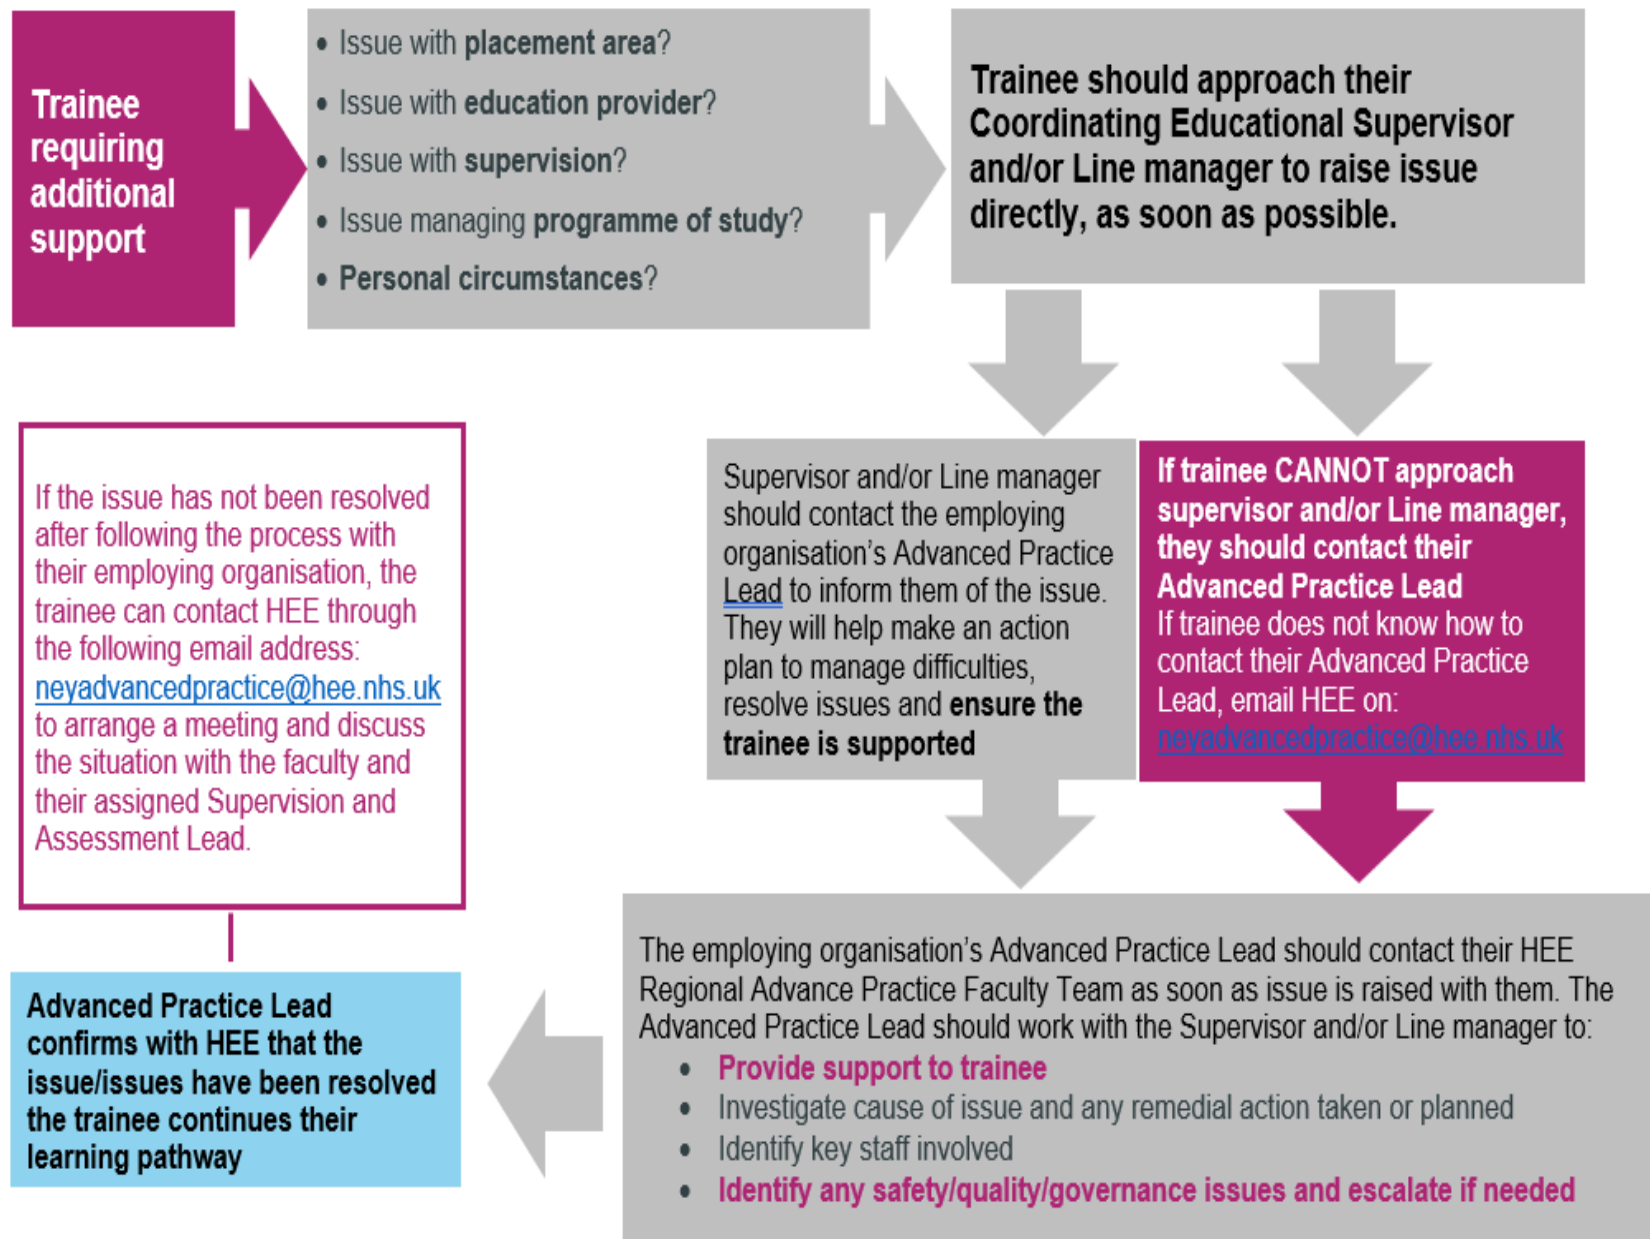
Trainee requiring additional support

• Issue with placement area?
• Issue with education provider?
• Issue with supervision?
• Issue managing programme of study?
• Personal circumstances?

Trainee should approach their Coordinating Educational Supervisor and/or Line manager to raise issue directly, as soon as possible.

If the issue has not been resolved after following the process with their employing organisation, the trainee can contact HEE through the following email address: neyadvancedpractice@hee.nhs.uk to arrange a meeting and discuss the situation with the faculty and their assigned Supervision and Assessment Lead.

Supervisor and/or Line manager should contact the employing organisation's Advanced Practice Lead to inform them of the issue. They will help make an action plan to manage difficulties, resolve issues and ensure the trainee is supported

If trainee CANNOT approach supervisor and/or Line manager, they should contact their Advanced Practice Lead
If trainee does not know how to contact their Advanced Practice Lead, email HEE on: neyadvancedpractice@hee.nhs.uk

Advanced Practice Lead confirms with HEE that the issue/issues have been resolved the trainee continues their learning pathway

The employing organisation's Advanced Practice Lead should contact their HEE Regional Advance Practice Faculty Team as soon as issue is raised with them. The Advanced Practice Lead should work with the Supervisor and/or Line manager to:
• Provide support to trainee
• Investigate cause of issue and any remedial action taken or planned
• Identify key staff involved
• Identify any safety/quality/governance issues and escalate if needed